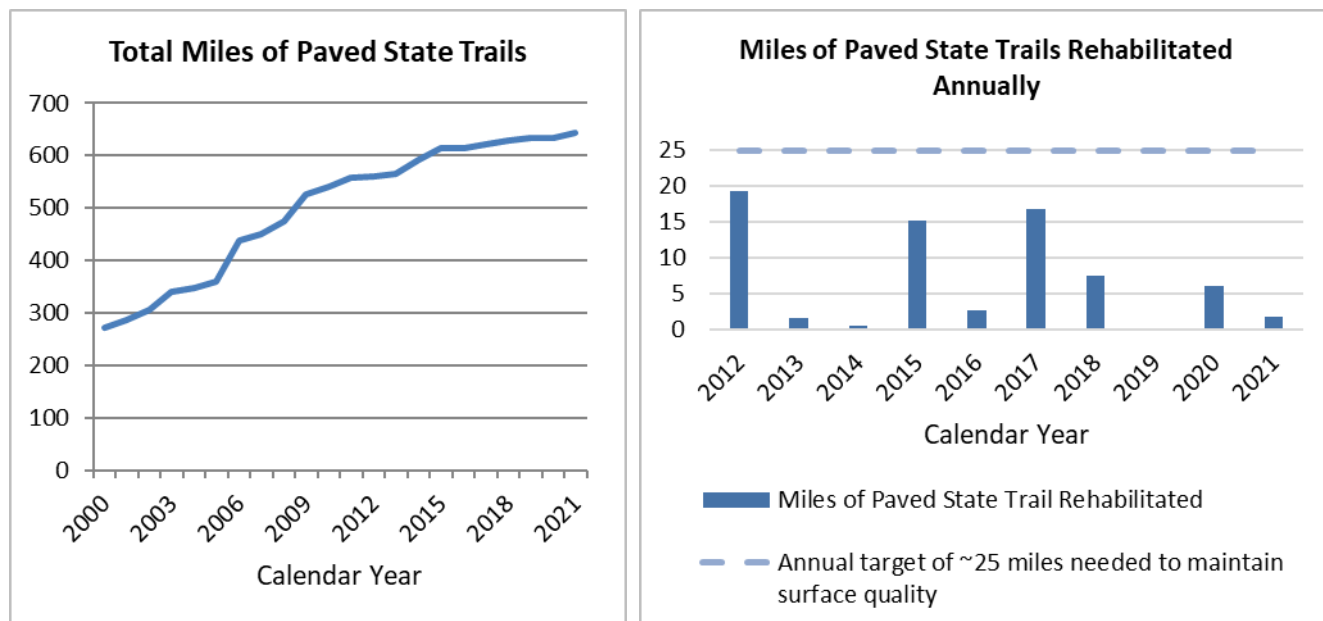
Total Miles of Paved State Trails

700
600
500
400
300
200
100
0

2000
2003
2006
2009
2012
2015
2018
2021

Calendar Year

Miles of Paved State Trails Rehabilitated Annually

25
20
15
10
5
0

2012
2013
2014
2015
2016
2017
2018
2019
2020
2021

Calendar Year

Miles of Paved State Trail Rehabilitated

Annual target of ~25 miles needed to maintain surface quality